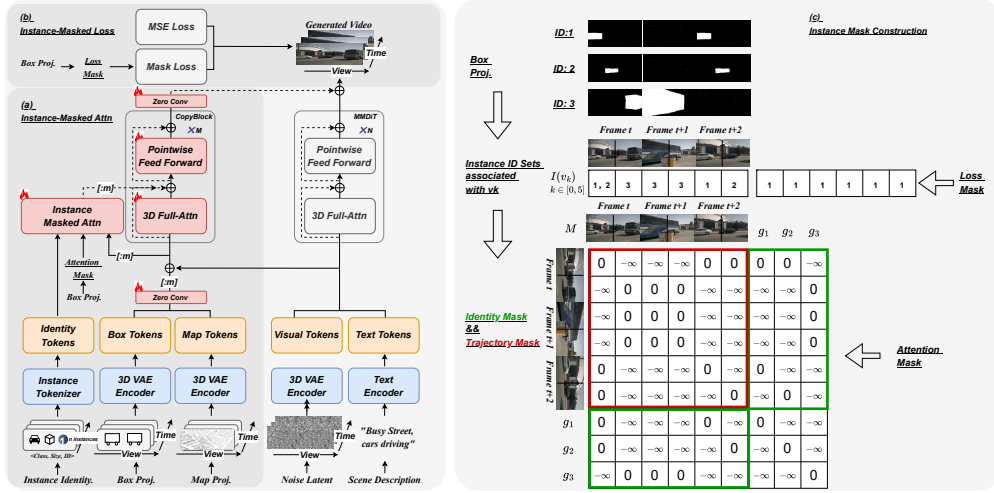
(b) Instance-Masked Loss

MSE Loss

Box Proj. Loss Mask

Mask Loss

Generated Video

Time

View

Zero Conv

(a) Instance-Masked Attn

CopyBlock ×M

MMDiT ×N

Pointwise Feed Forward

Pointwise Feed Forward

[:m]

Instance Masked Attn

3D Full-Attn

3D Full-Attn

[:m]

Attention Mask

Box Proj.

[:m]

Zero Conv

Identity Tokens

Box Tokens

Map Tokens

Visual Tokens

Text Tokens

Instance Tokenizer

3D VAE Encoder

3D VAE Encoder

3D VAE Encoder

Text Encoder

n instances

<Class, Size, ID>

Time

View

Time

View

Time

View

"Busy Street, cars driving"

Instance Identity.

Box Proj.

Map Proj.

Noise Latent

Scene Description

(c) Instance Mask Construction

ID:1

ID: 2

ID: 3

Box Proj.

Frame t

Frame t+1

Frame t+2

Instance ID Sets associated with vk

$I(v_k)$
$k \in [0,5]$

| 1, 2 | 3 | 3 | 3 | 1 | 2 |
|---|---|---|---|---|---|

| 1 | 1 | 1 | 1 | 1 | 1 |
|---|---|---|---|---|---|

Loss Mask

Frame t

Frame t+1

Frame t+2

$M$

$g_1$ $g_2$ $g_3$

Frame t

Frame t+1

Frame t+2

| 0 | $-\infty$ | $-\infty$ | $-\infty$ | 0 | 0 | 0 | 0 | $-\infty$ |
|---|---|---|---|---|---|---|---|---|
| $-\infty$ | 0 | 0 | 0 | $-\infty$ | $-\infty$ | $-\infty$ | $-\infty$ | 0 |
| $-\infty$ | 0 | 0 | 0 | $-\infty$ | $-\infty$ | $-\infty$ | $-\infty$ | 0 |
| $-\infty$ | 0 | 0 | 0 | $-\infty$ | $-\infty$ | $-\infty$ | $-\infty$ | 0 |
| 0 | $-\infty$ | $-\infty$ | $-\infty$ | 0 | $-\infty$ | 0 | $-\infty$ | $-\infty$ |
| 0 | $-\infty$ | $-\infty$ | $-\infty$ | $-\infty$ | 0 | $-\infty$ | 0 | $-\infty$ |
| 0 | $-\infty$ | $-\infty$ | $-\infty$ | 0 | $-\infty$ | 0 | $-\infty$ | $-\infty$ |
| 0 | $-\infty$ | $-\infty$ | $-\infty$ | $-\infty$ | 0 | $-\infty$ | 0 | $-\infty$ |
| $-\infty$ | 0 | 0 | 0 | $-\infty$ | $-\infty$ | $-\infty$ | $-\infty$ | 0 |

$g_1$
$g_2$
$g_3$

Identity Mask && Trajectory Mask

Attention Mask